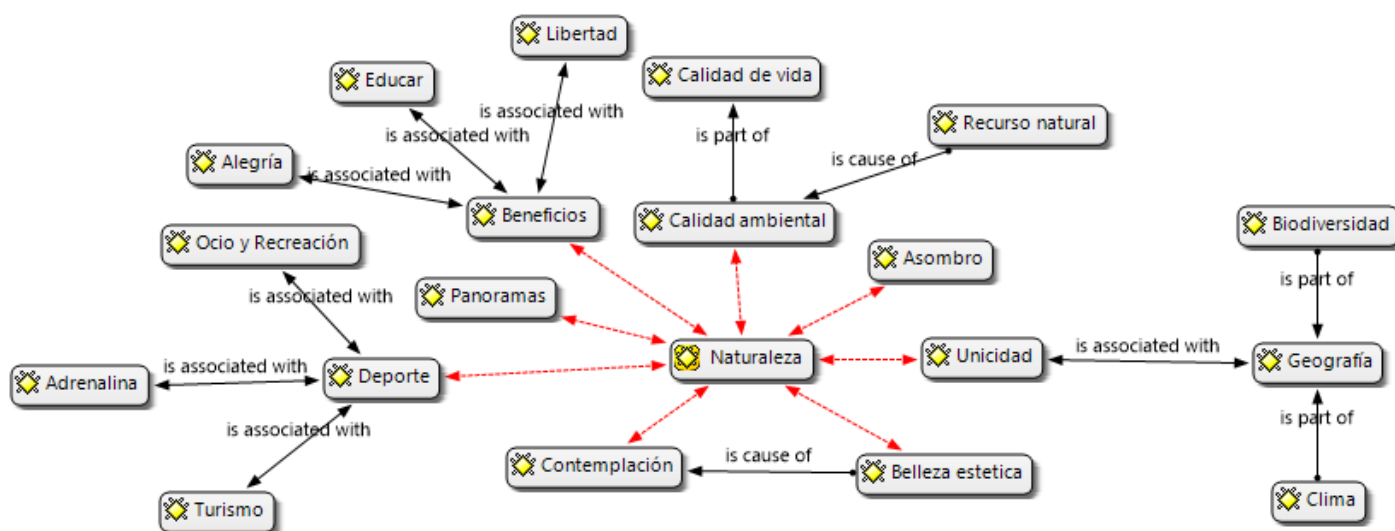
Libertad

Educar

is associated with

is associated with

Calidad de vida

is part of

Recurso natural

is cause of

Alegría

is associated with

Beneficios

Calidad ambiental

Biodiversidad

Ocio y Recreación

is associated with

Asombro

Panoramas

is part of

Naturaleza

Unicidad

is associated with

Geografía

Adrenalina

is associated with

Deporte

is associated with

is part of

is cause of

Contemplación

Belleza estetica

Turismo

Clima